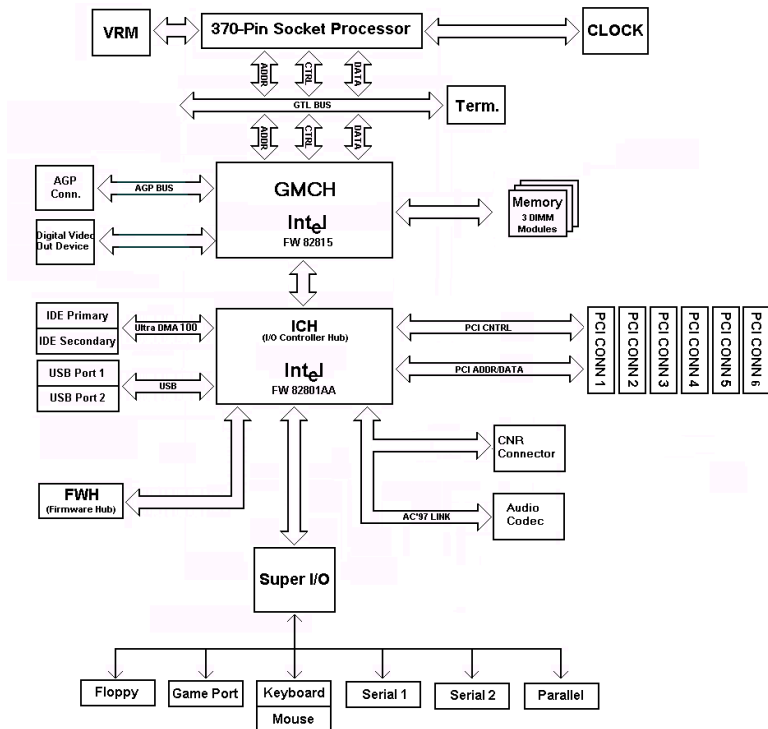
VRM

370-Pin Socket Processor

CLOCK

ADDR CTRL DATA

GTL BUS

Term.

ADDR CTRL DATA

AGP Conn.

AGP BUS

GMCH

Intel

FW 82815

Memory

3 DIMM Modules

Digital Video Out Device

IDE Primary

IDE Secondary

Ultra DMA 100

ICH

(I/O Controller Hub)

Intel

FW 82801AA

PCI CNTRL

PCI ADDR/DATA

PCI CONN 1

PCI CONN 2

PCI CONN 3

PCI CONN 4

PCI CONN 5

PCI CONN 6

USB Port 1

USB Port 2

USB

CNR Connector

FWH

(Firmware Hub)

AC'97 LINK

Audio Codec

Super I/O

Floppy

Game Port

Keyboard

Mouse

Serial 1

Serial 2

Parallel